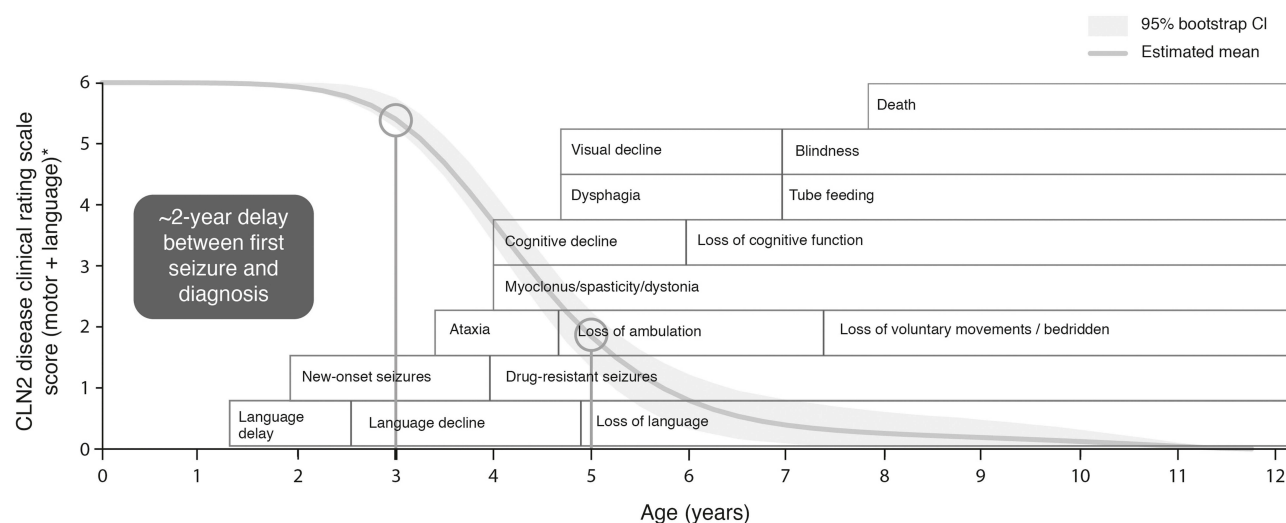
95% bootstrap CI
Estimated mean

CLN2 disease clinical rating scale score (motor + language)*

6
5
4
3
2
1
0

~2-year delay between first seizure and diagnosis

Death
Visual decline
Blindness
Dysphagia
Tube feeding
Cognitive decline
Loss of cognitive function
Myoclonus/spasticity/dystonia
Ataxia
Loss of ambulation
Loss of voluntary movements / bedridden
New-onset seizures
Drug-resistant seizures
Language delay
Language decline
Loss of language

0 1 2 3 4 5 6 7 8 9 10 11 12

Age (years)